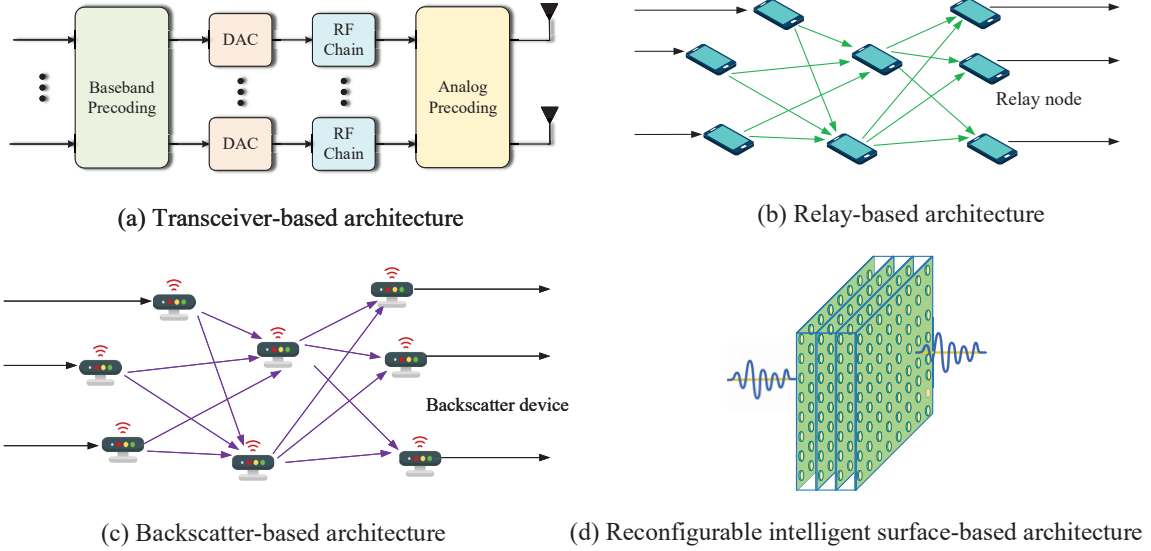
Baseband Precoding

DAC

DAC

RF Chain

RF Chain

Analog Precoding

(a) Transceiver-based architecture

Relay node

(b) Relay-based architecture

Backscatter device

(c) Backscatter-based architecture

(d) Reconfigurable intelligent surface-based architecture